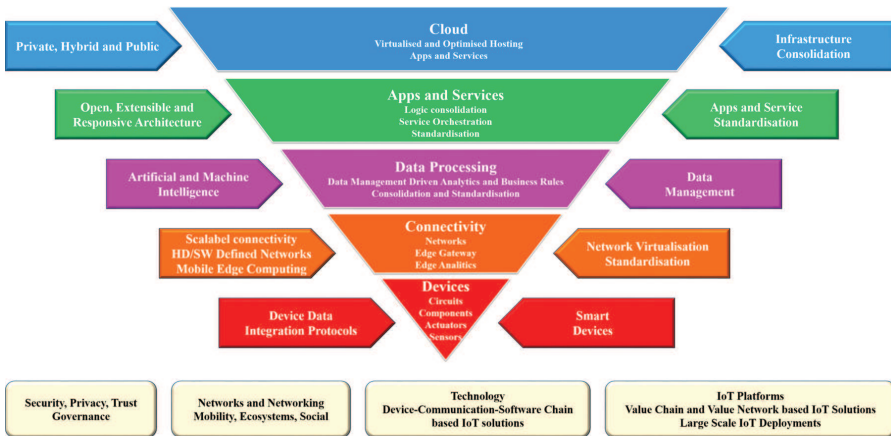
Private, Hybrid and Public

Cloud
Virtualised and Optimised Hosting
Apps and Services

Infrastructure Consolidation

Open, Extensible and Responsive Architecture

Apps and Services
Logic consolidation
Service Orchestration
Standardisation

Apps and Service Standardisation

Artificial and Machine Intelligence

Data Processing
Data Management Driven Analytics and Business Rules
Consolidation and Standardisation

Data Management

Scalabel connectivity
HD/SW Defined Networks
Mobile Edge Computing

Connectivity
Networks
Edge Gateway
Edge Analitics

Network Virtualisation
Standardisation

Device Data
Integration Protocols

Devices
Circuits
Components
Actuators
Sensors

Smart Devices

Security, Privacy, Trust
Governance

Networks and Networking
Mobility, Ecosystems, Social

Technology
Device-Communication-Software Chain
based IoT solutions

IoT Platforms
Value Chain and Value Network based IoT Solutions
Large Scale IoT Deployments